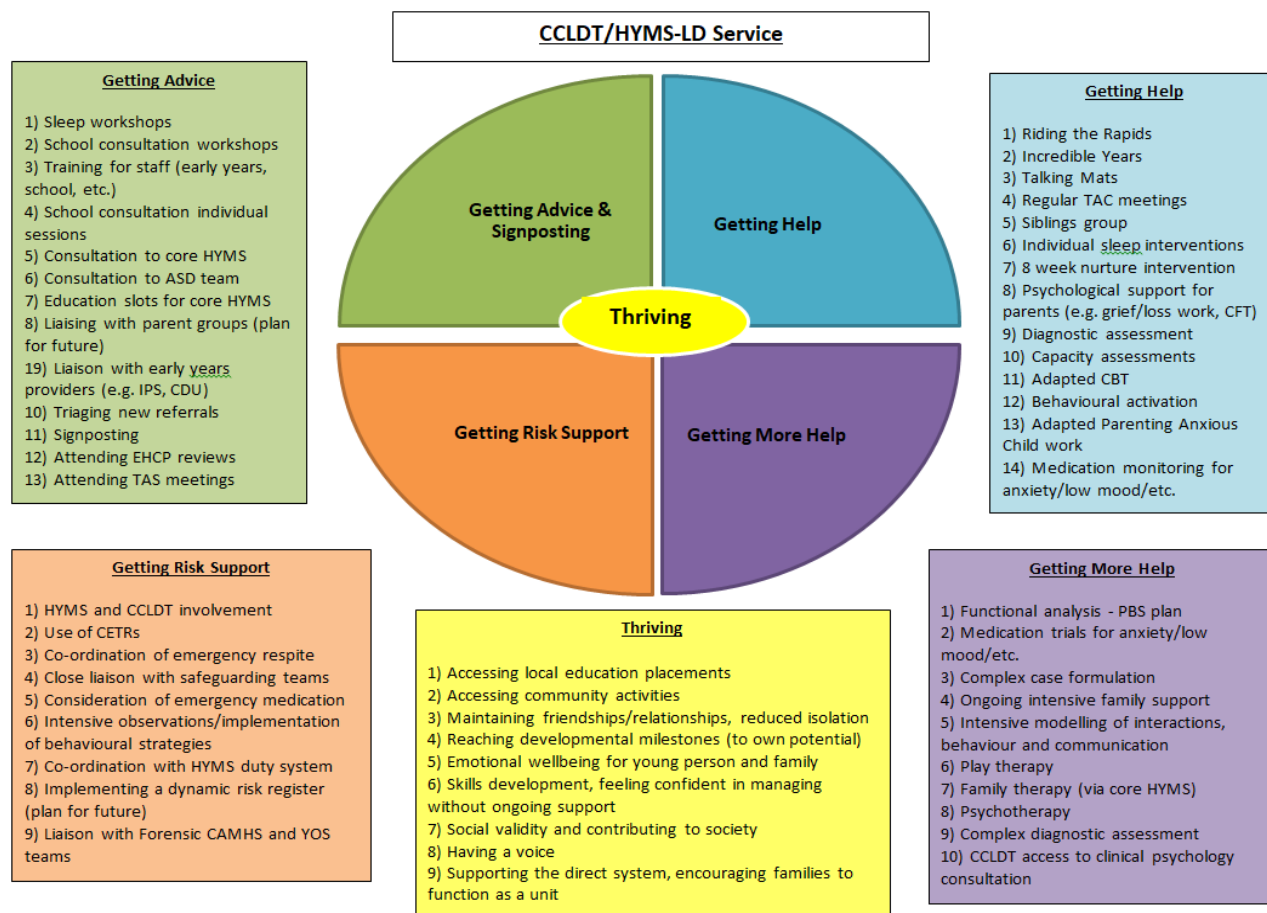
CCLDT/HYMS-LD Service

Getting Advice

1) Sleep workshops
2) School consultation workshops
3) Training for staff (early years, school, etc.)
4) School consultation individual sessions
5) Consultation to core HYMS
6) Consultation to ASD team
7) Education slots for core HYMS
8) Liaising with parent groups (plan for future)
19) Liaison with early years providers (e.g. IPS, CDU)
10) Triaging new referrals
11) Signposting
12) Attending EHCP reviews
13) Attending TAS meetings

Getting Advice & Signposting

Getting Help

Thriving

Getting Risk Support

Getting More Help

Getting Help

1) Riding the Rapids
2) Incredible Years
3) Talking Mats
4) Regular TAC meetings
5) Siblings group
6) Individual sleep interventions
7) 8 week nurture intervention
8) Psychological support for parents (e.g. grief/loss work, CFT)
9) Diagnostic assessment
10) Capacity assessments
11) Adapted CBT
12) Behavioural activation
13) Adapted Parenting Anxious Child work
14) Medication monitoring for anxiety/low mood/etc.

Getting Risk Support

1) HYMS and CCLDT involvement
2) Use of CETRs
3) Co-ordination of emergency respite
4) Close liaison with safeguarding teams
5) Consideration of emergency medication
6) Intensive observations/implementation of behavioural strategies
7) Co-ordination with HYMS duty system
8) Implementing a dynamic risk register (plan for future)
9) Liaison with Forensic CAMHS and YOS teams

Thriving

1) Accessing local education placements
2) Accessing community activities
3) Maintaining friendships/relationships, reduced isolation
4) Reaching developmental milestones (to own potential)
5) Emotional wellbeing for young person and family
6) Skills development, feeling confident in managing without ongoing support
7) Social validity and contributing to society
8) Having a voice
9) Supporting the direct system, encouraging families to function as a unit

Getting More Help

1) Functional analysis - PBS plan
2) Medication trials for anxiety/low mood/etc.
3) Complex case formulation
4) Ongoing intensive family support
5) Intensive modelling of interactions, behaviour and communication
6) Play therapy
7) Family therapy (via core HYMS)
8) Psychotherapy
9) Complex diagnostic assessment
10) CCLDT access to clinical psychology consultation